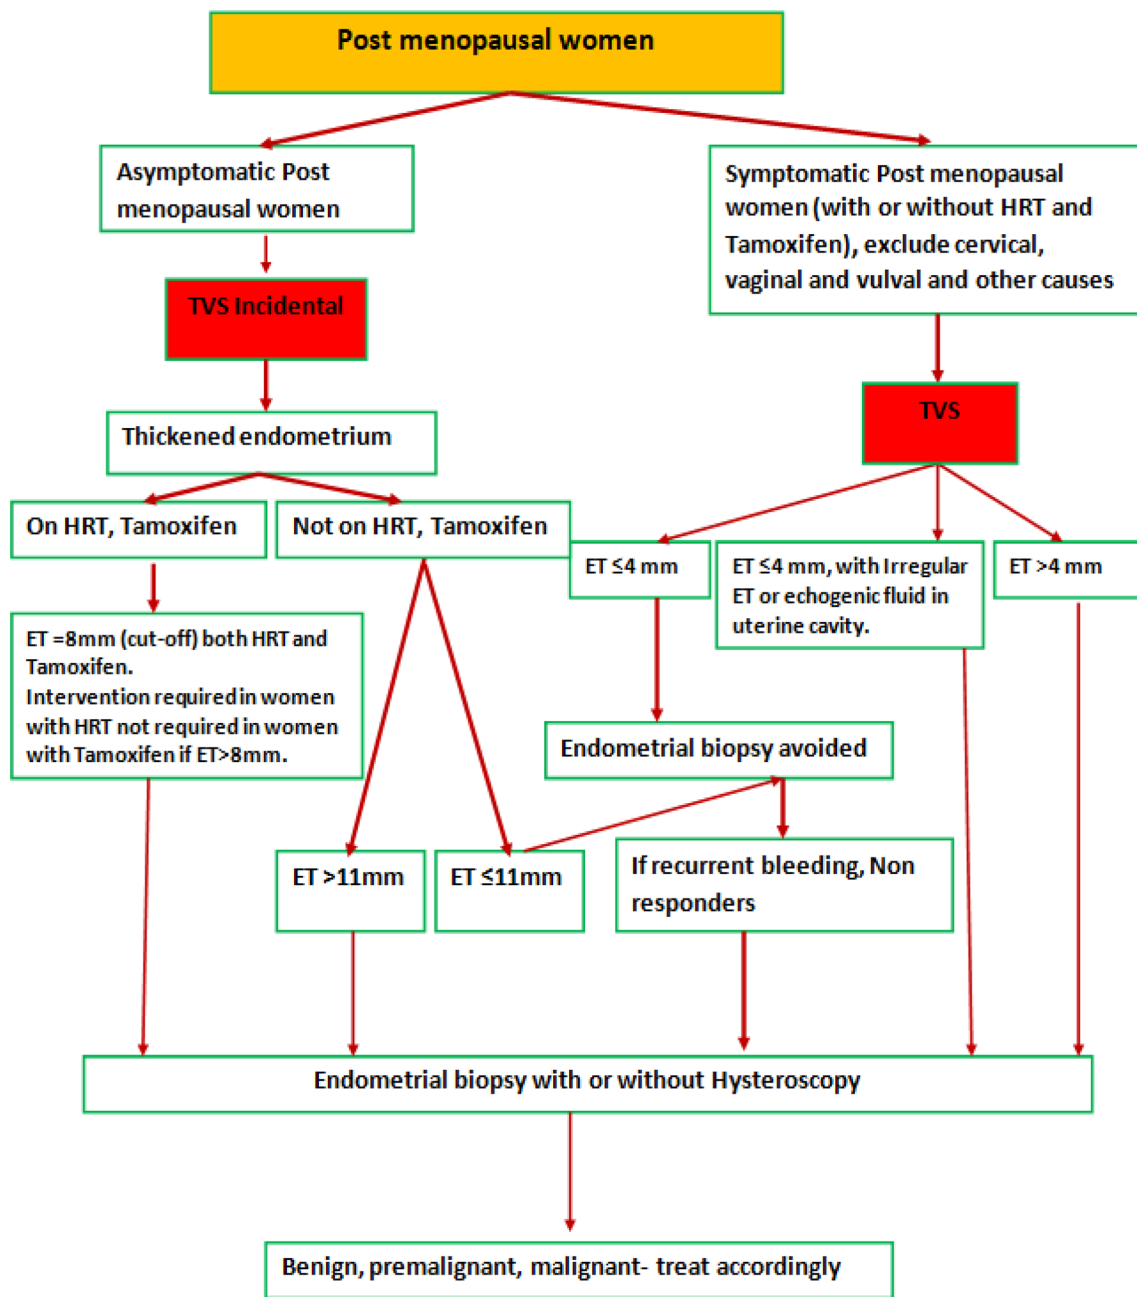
Post menopausal women

Asymptomatic Post menopausal women

TVS Incidental

Thickened endometrium

On HRT, Tamoxifen

Not on HRT, Tamoxifen

ET =8mm (cut-off) both HRT and Tamoxifen.
Intervention required in women with HRT not required in women with Tamoxifen if ET>8mm.

ET >11mm

ET ≤11mm

Symptomatic Post menopausal women (with or without HRT and Tamoxifen), exclude cervical, vaginal and vulval and other causes

TVS

ET ≤4 mm

ET ≤4 mm, with Irregular ET or echogenic fluid in uterine cavity.

ET >4 mm

Endometrial biopsy avoided

If recurrent bleeding, Non responders

Endometrial biopsy with or without Hysteroscopy

Benign, premalignant, malignant- treat accordingly